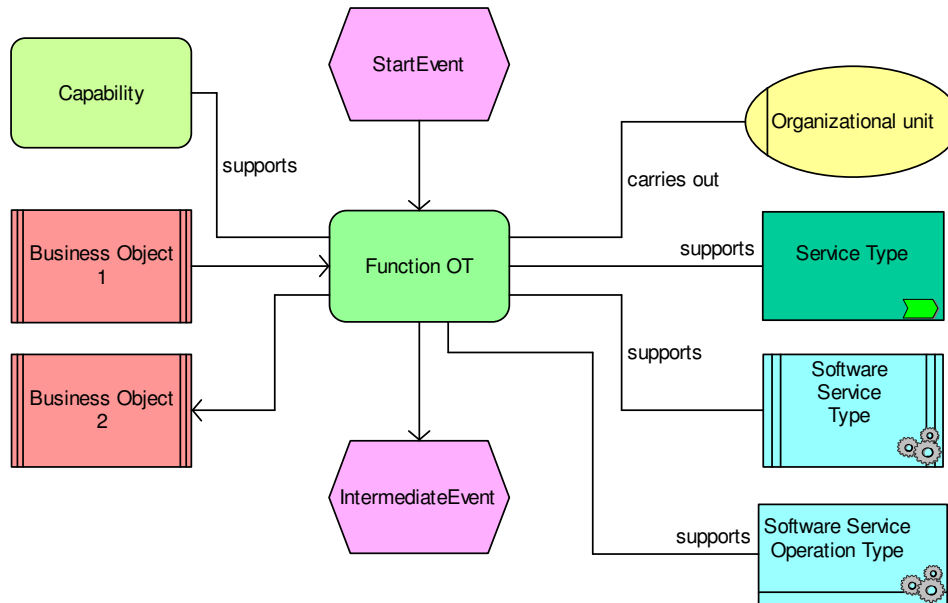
Capability

StartEvent

Organizational unit

supports

carries out

Business Object 1

Function OT

supports

Service Type

supports

Business Object 2

Software Service Type

IntermediateEvent

supports

Software Service Operation Type